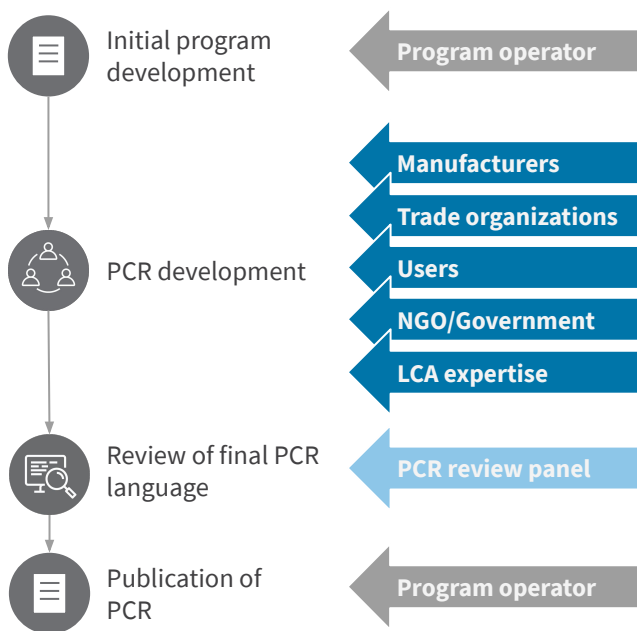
Initial program development

Program operator

Manufacturers

Trade organizations

PCR development

Users

NGO/Government

LCA expertise

Review of final PCR language

PCR review panel

Publication of PCR

Program operator